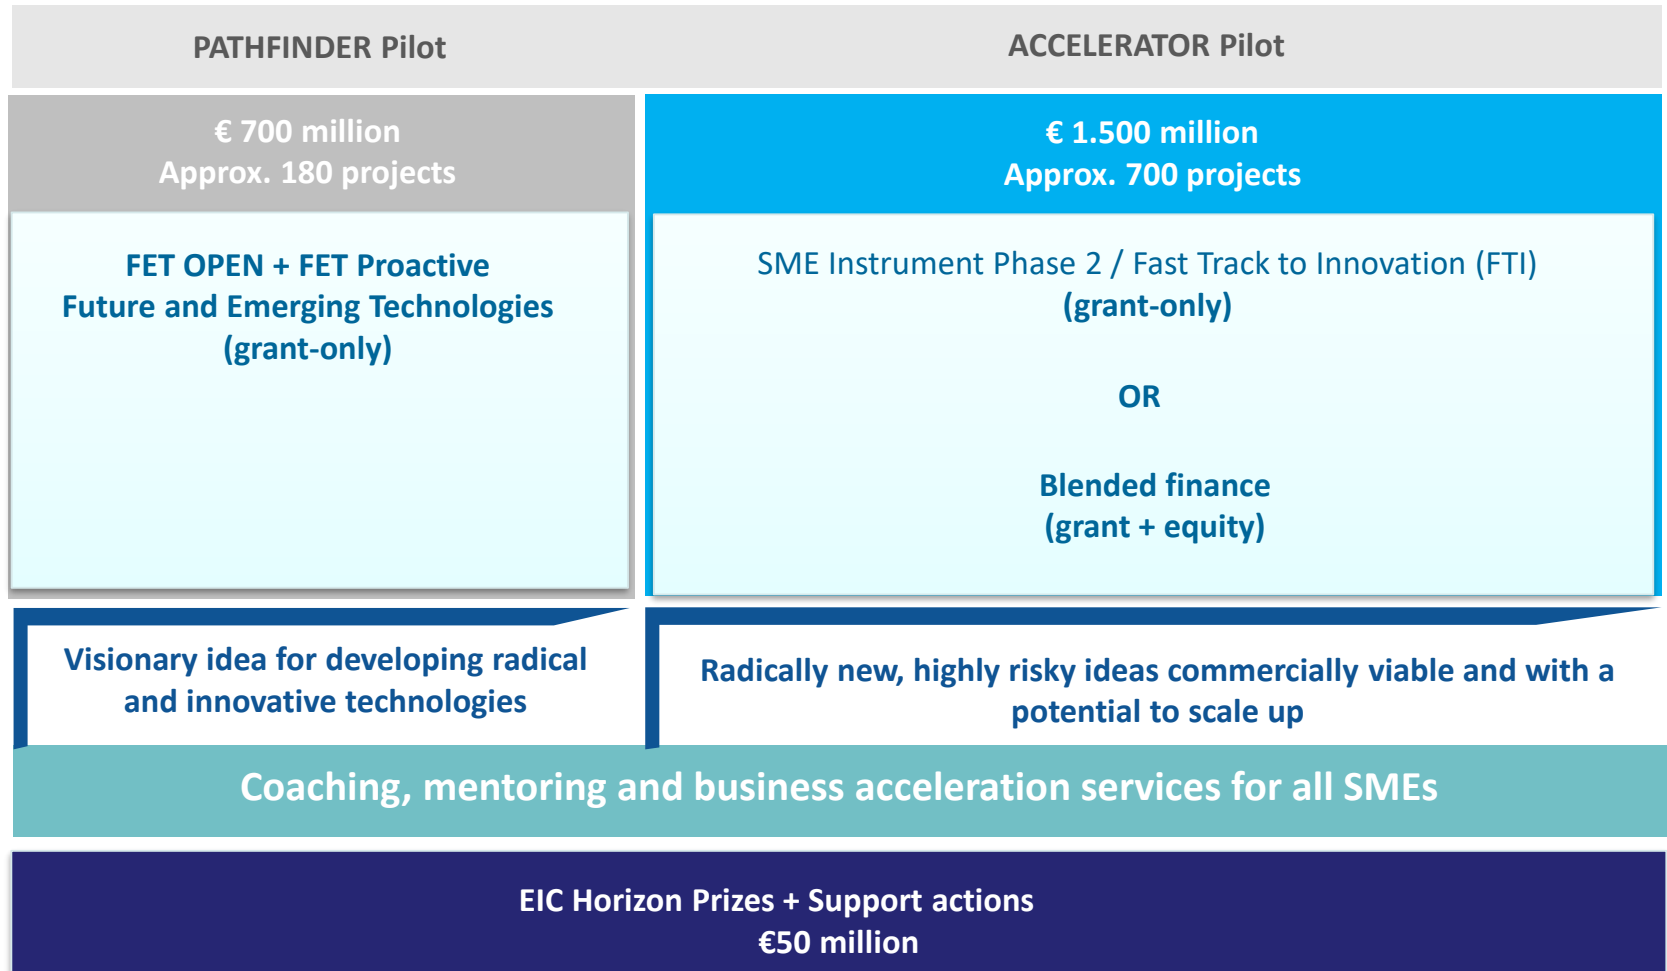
PATHFINDER Pilot

ACCELERATOR Pilot

€ 700 million
Approx. 180 projects

FET OPEN + FET Proactive
Future and Emerging Technologies
(grant-only)

€ 1.500 million
Approx. 700 projects

SME Instrument Phase 2 / Fast Track to Innovation (FTI)
(grant-only)

OR

Blended finance
(grant + equity)

Visionary idea for developing radical and innovative technologies

Radically new, highly risky ideas commercially viable and with a potential to scale up

Coaching, mentoring and business acceleration services for all SMEs

EIC Horizon Prizes + Support actions
€50 million